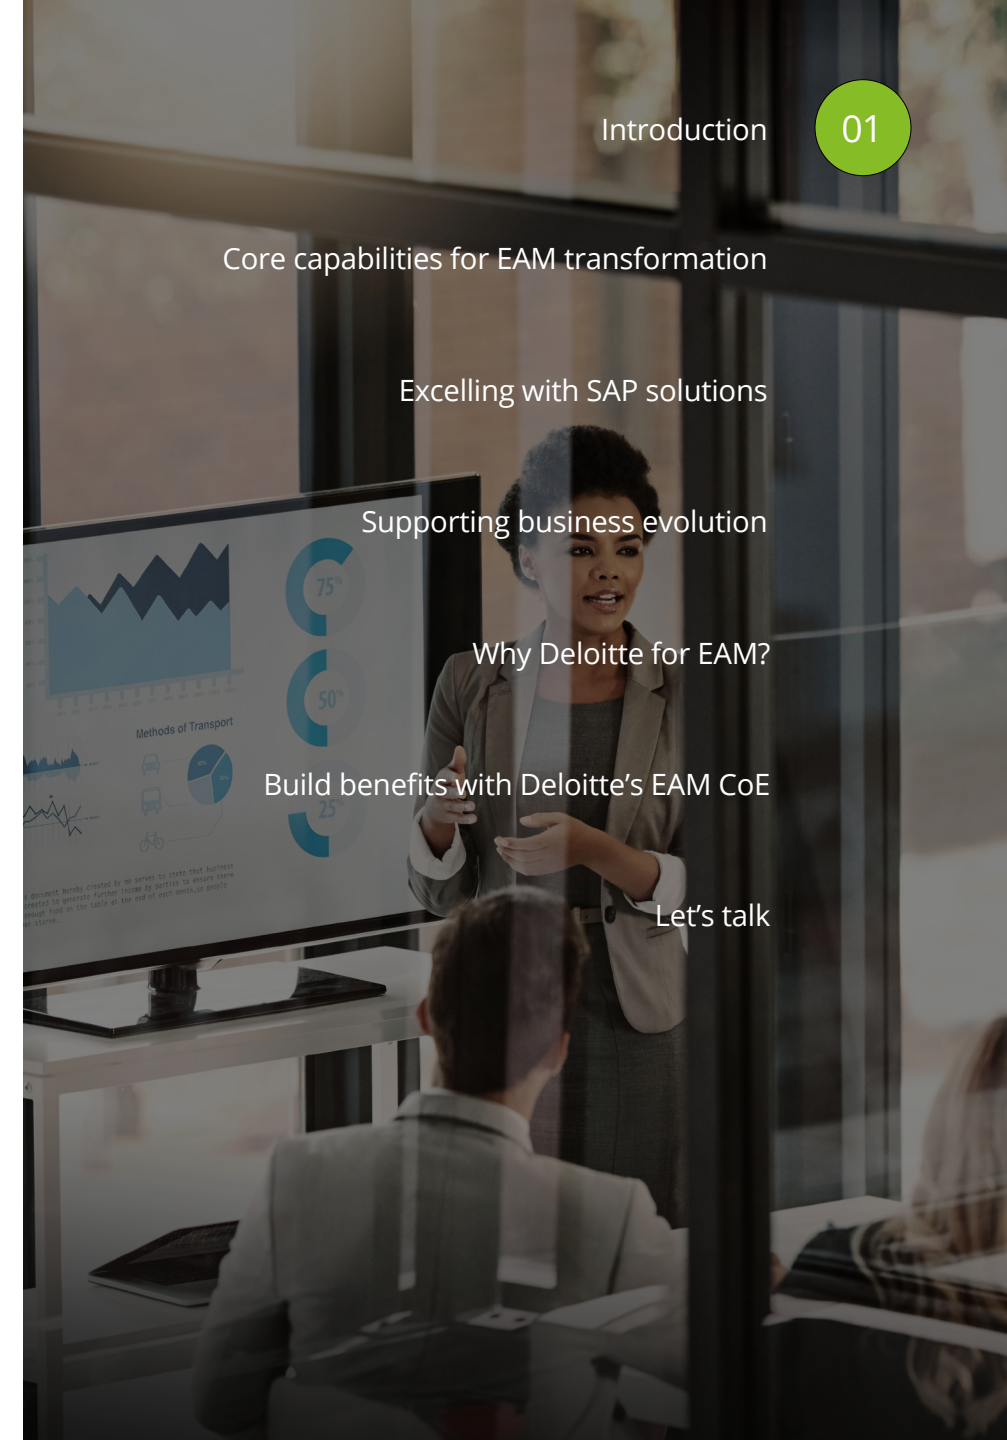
Introduction 01

Core capabilities for EAM transformation

Excelling with SAP solutions

Supporting business evolution

Why Deloitte for EAM?

Build benefits with Deloitte's EAM CoE

Let's talk

75%

50%

25%

Methods of Transport